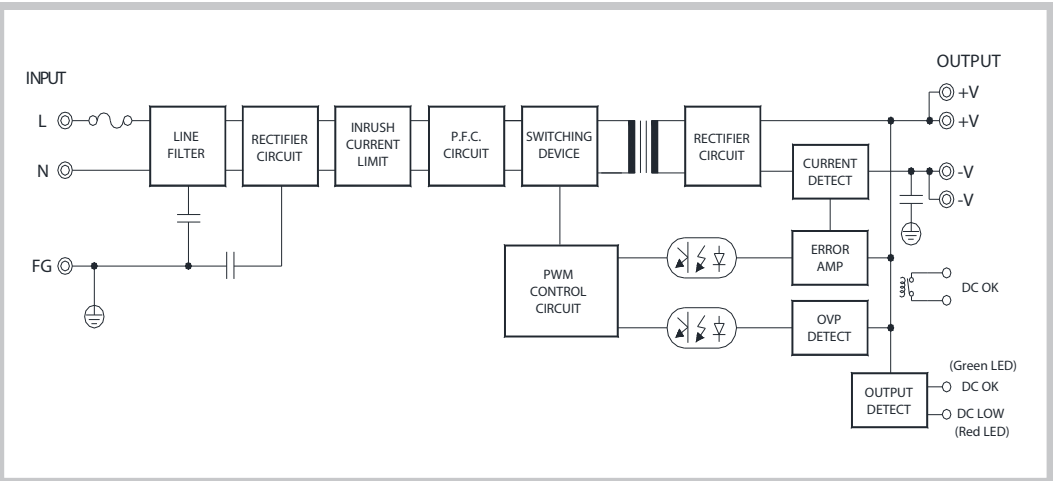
INPUT

L

N

FG

LINE FILTER

RECTIFIER CIRCUIT

INRUSH CURRENT LIMIT

P.F.C. CIRCUIT

SWITCHING DEVICE

RECTIFIER CIRCUIT

CURRENT DETECT

OUTPUT

+V

+V

-V

-V

PWM CONTROL CIRCUIT

ERROR AMP

DC OK

OVP DETECT

(Green LED)

DC OK

OUTPUT DETECT

DC LOW

(Red LED)